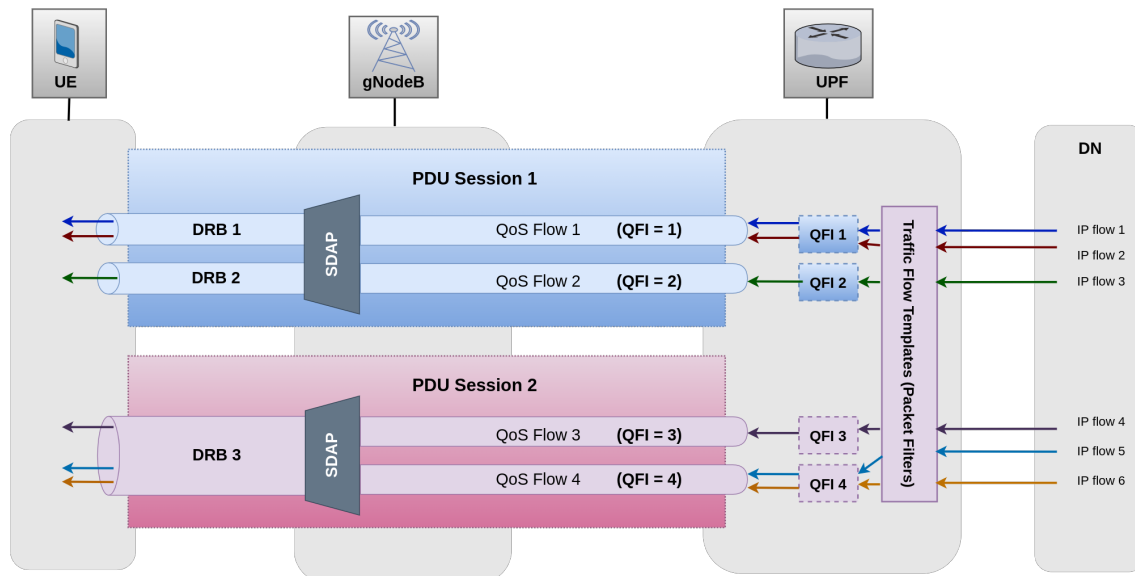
UE

gNodeB

UPF

DN

PDU Session 1

DRB 1

SDAP

QoS Flow 1 (QFI = 1)

QFI 1

DRB 2

QoS Flow 2 (QFI = 2)

QFI 2

Traffic Flow Templates (Packet Filters)

IP flow 1

IP flow 2

IP flow 3

PDU Session 2

DRB 3

SDAP

QoS Flow 3 (QFI = 3)

QFI 3

QoS Flow 4 (QFI = 4)

QFI 4

IP flow 4

IP flow 5

IP flow 6